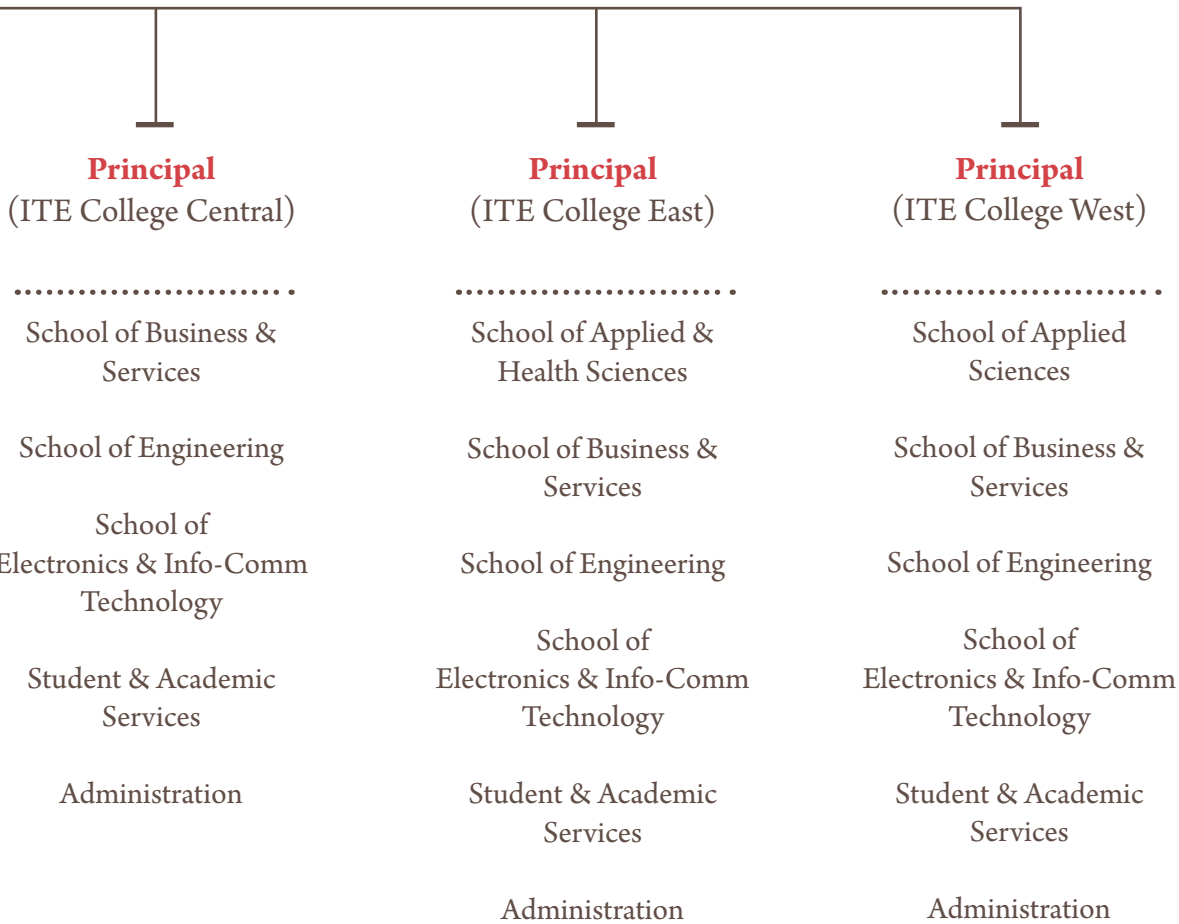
Principal
(ITE College Central)

School of Business & Services

School of Engineering

School of Electronics & Info-Comm Technology

Student & Academic Services

Administration

Principal
(ITE College East)

School of Applied & Health Sciences

School of Business & Services

School of Engineering

School of Electronics & Info-Comm Technology

Student & Academic Services

Administration

Principal
(ITE College West)

School of Applied Sciences

School of Business & Services

School of Engineering

School of Electronics & Info-Comm Technology

Student & Academic Services

Administration